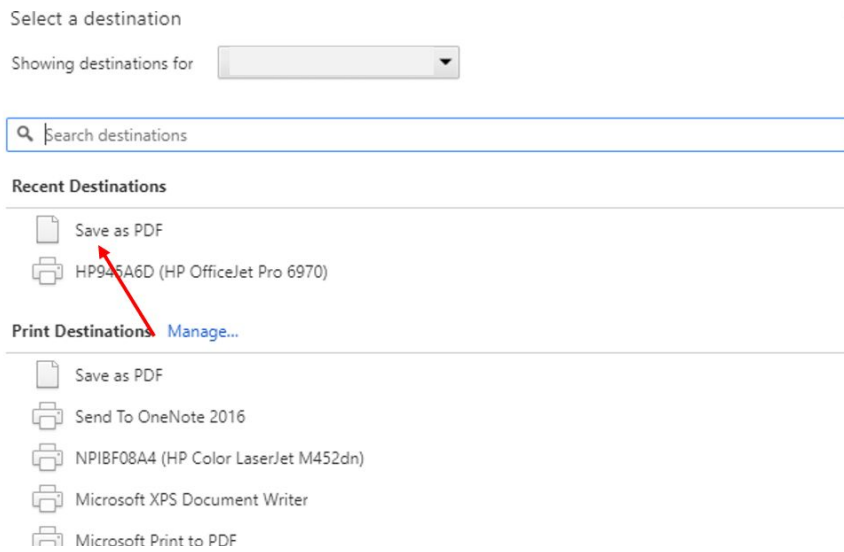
Select a destination

Showing destinations for

Search destinations

Recent Destinations

Save as PDF

HP945A6D (HP OfficeJet Pro 6970)

Print Destinations Manage...

Save as PDF

Send To OneNote 2016

NPIBF08A4 (HP Color LaserJet M452dn)

Microsoft XPS Document Writer

Microsoft Print to PDF